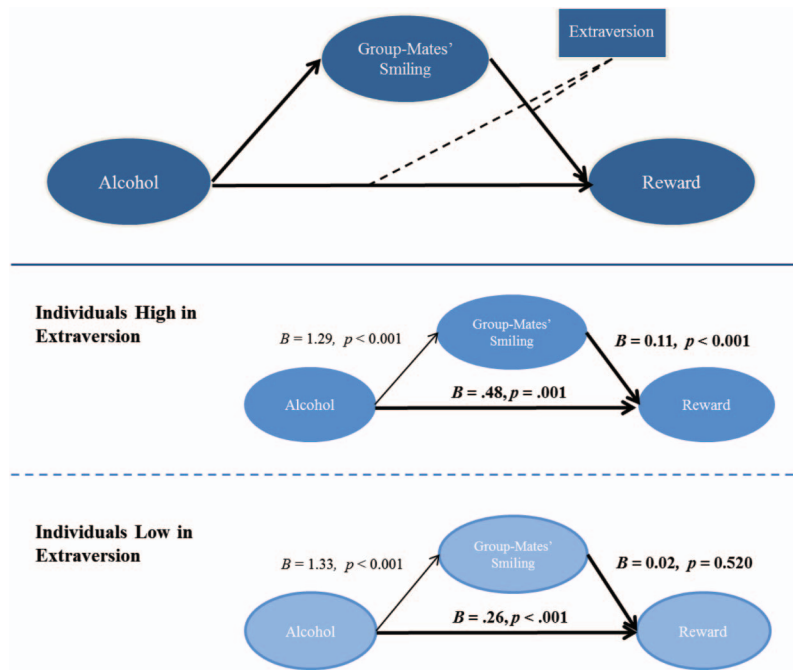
Extraversion

Group-Mates' Smiling

Alcohol

Reward

Individuals High in Extraversion

$B$ = 1.29, $p$ < 0.001

Group-Mates' Smiling

$B$ = 0.11, $p$ < 0.001

$B$ = .48, $p$ = .001

Alcohol

Reward

Individuals Low in Extraversion

$B$ = 1.33, $p$ < 0.001

Group-Mates' Smiling

$B$ = 0.02, $p$ = 0.520

$B$ = .26, $p$ < .001

Alcohol

Reward